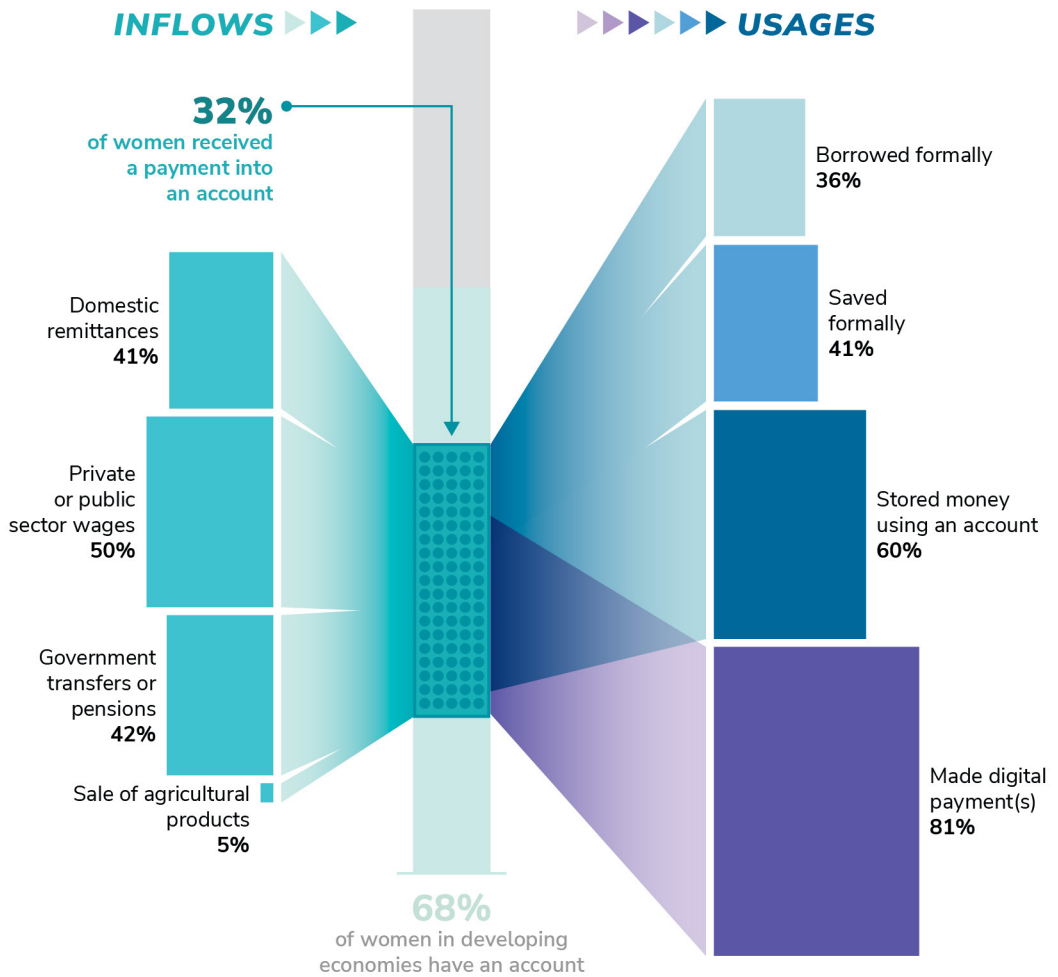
INFLOWS

USAGES

32%
of women received a payment into an account

Domestic remittances
41%

Private or public sector wages
50%

Government transfers or pensions
42%

Sale of agricultural products
5%

Borrowed formally
36%

Saved formally
41%

Stored money using an account
60%

Made digital payment(s)
81%

68%
of women in developing economies have an account